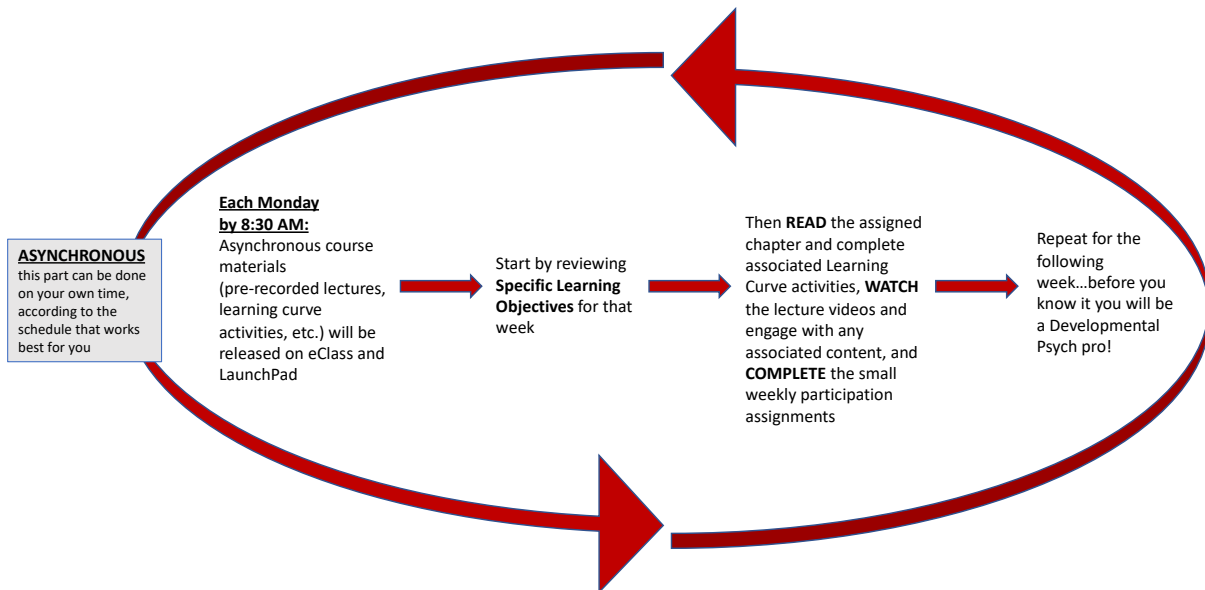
ASYNCHRONOUS
this part can be done on your own time, according to the schedule that works best for you

Each Monday by 8:30 AM:
Asynchronous course materials (pre-recorded lectures, learning curve activities, etc.) will be released on eClass and LaunchPad

Start by reviewing Specific Learning Objectives for that week

Then READ the assigned chapter and complete associated Learning Curve activities, WATCH the lecture videos and engage with any associated content, and COMPLETE the small weekly participation assignments

Repeat for the following week…before you know it you will be a Developmental Psych pro!